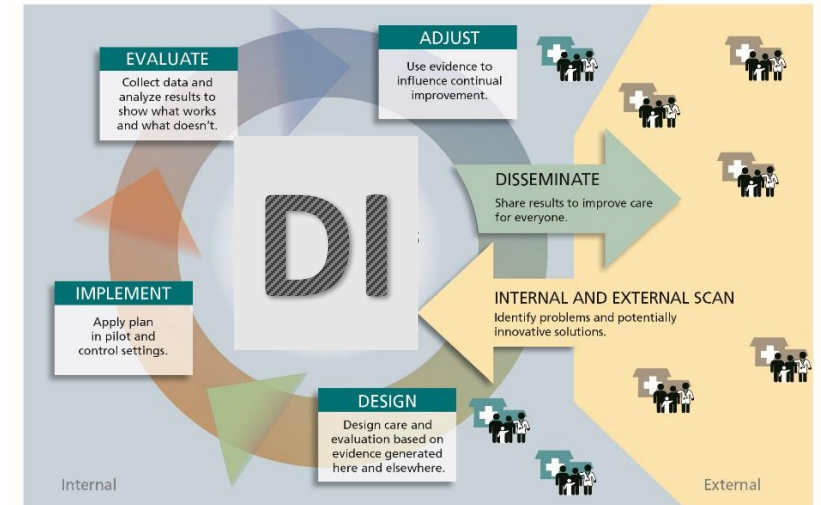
EVALUATE

Collect data and analyze results to show what works and what doesn't.

ADJUST

Use evidence to influence continual improvement.

DI

DISSEMINATE

Share results to improve care for everyone.

INTERNAL AND EXTERNAL SCAN

Identify problems and potentially innovative solutions.

IMPLEMENT

Apply plan in pilot and control settings.

DESIGN

Design care and evaluation based on evidence generated here and elsewhere.

Internal

External